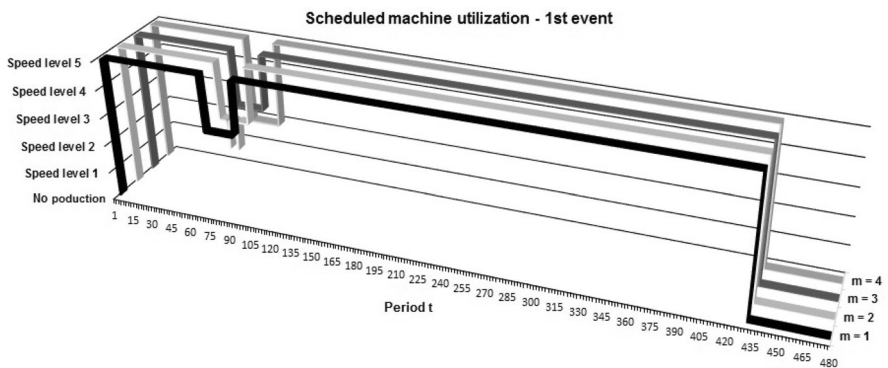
Scheduled machine utilization - 1st event

Speed level 5
Speed level 4
Speed level 3
Speed level 2
Speed level 1
No poduction

1 15 30 45 60 75 90 105 120 135 150 165 180 195 210 225 240 255 270 285 300 315 330 345 360 375 390 405 420 435 450 465 480

Period t

m = 4
m = 3
m = 2
m = 1